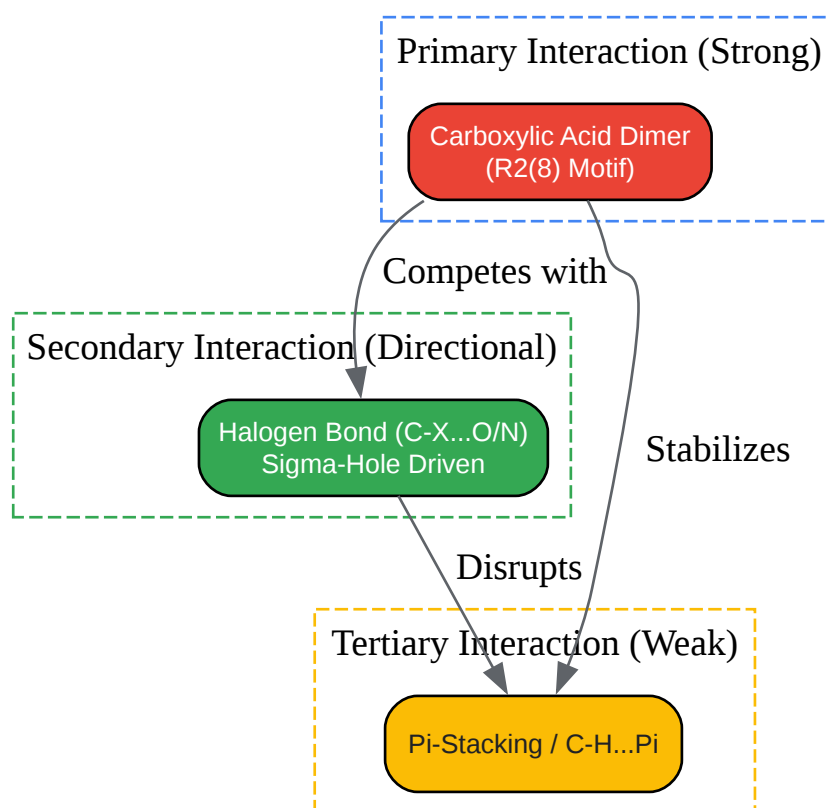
Primary Interaction (Strong)

Carboxylic Acid Dimer
(R2(8) Motif)

Competes with

Secondary Interaction (Directional)

Halogen Bond (C-X...O/N)
Sigma-Hole Driven

Stabilizes

Disrupts

Tertiary Interaction (Weak)

Pi-Stacking / C-H...Pi